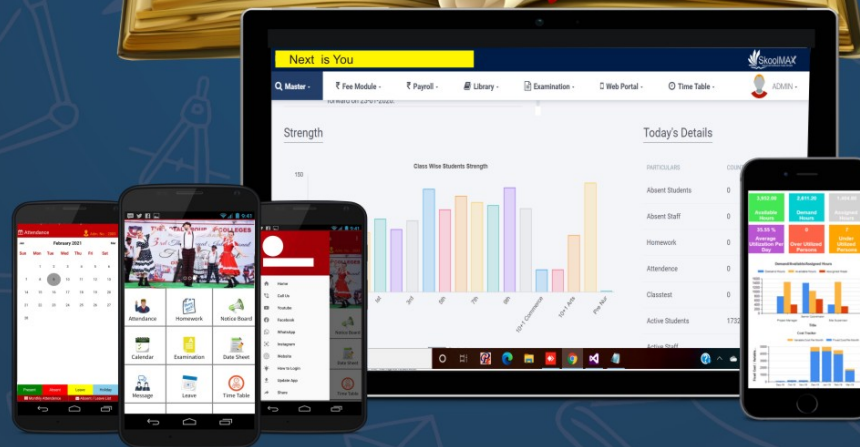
Next is You

SkoolMAX

Master ▾ ₹ Fee Module ▾ ₹ Payroll ▾ Library ▾ Examination ▾ Web Portal ▾ Time Table ▾ ADMIN ▾

forward on 23-01-2020.

Strength

Class Wise Students Strength

150

1st 3rd 5th 7th 9th 10+1 Commerce 10+1 Arts Pre Nur

Today's Details

PARTICULARS COUNT

Absent Students 0

Absent Staff 0

Homework 0

Attendence 0

Classtest 0

Active Students 1732

Active Staff

Attendance

February 2021

Sun Mon Tue Wed Thu Fri Sat

1 2 3 4 5 6

7 8 9 10 11 12 13

14 15 16 17 18 19 20

21 22 23 24 25 26 27

28

Present Absent Leave Holiday

Monthly Attendance Week's Leave List

Attendance Homework Notice Board

Calendar Examination Date Sheet

Message Leave Time Table

Home

Call Us

Youtube

Facebook

WhatsApp

Instagram

Website

How to Login

Update App

Share

Notice Board

Date Sheet

Time Table

2,612.00 Available Hours

2,611.25 Demand Hours

1,404.00 Assigned Hours

35.55 % Average Utilization Per Day

5 Over Utilized Persons

3 Under Utilized Persons

Demand/Available/Assigned Hours

Title